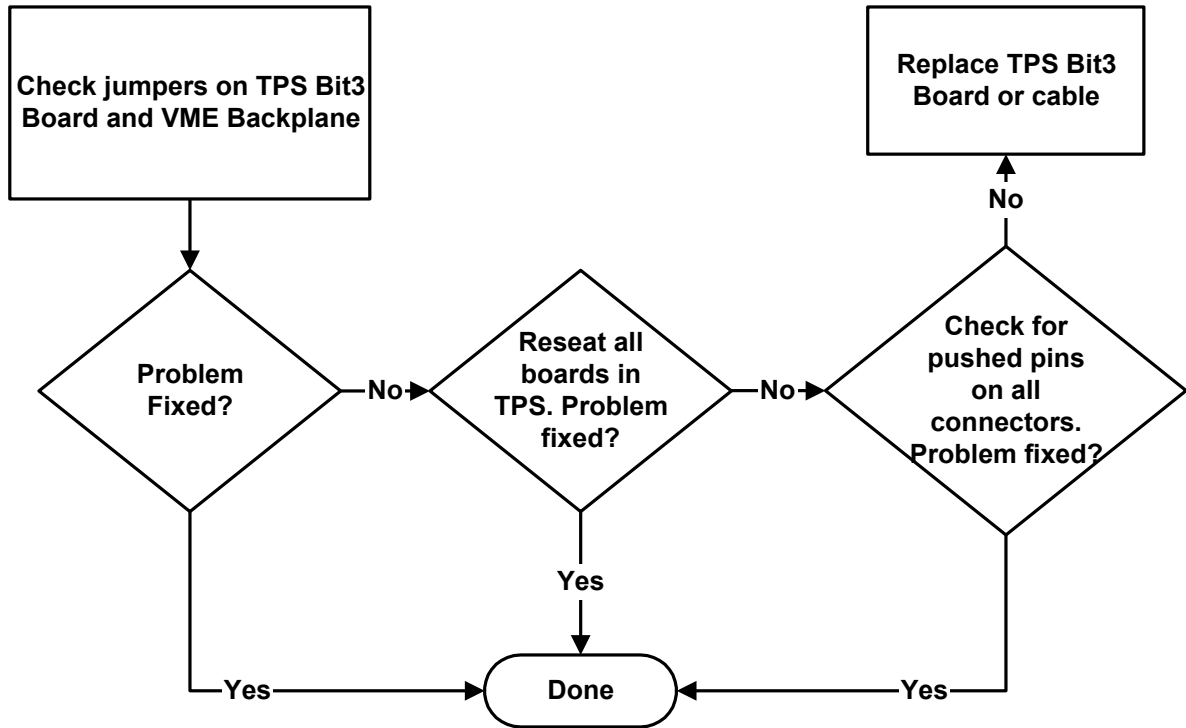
Check jumpers on TPS Bit3 Board and VME Backplane

Replace TPS Bit3 Board or cable

No

Problem Fixed?

No

Reseat all boards in TPS. Problem fixed?

No

Check for pushed pins on all connectors. Problem fixed?

Yes

Yes

Done

Yes